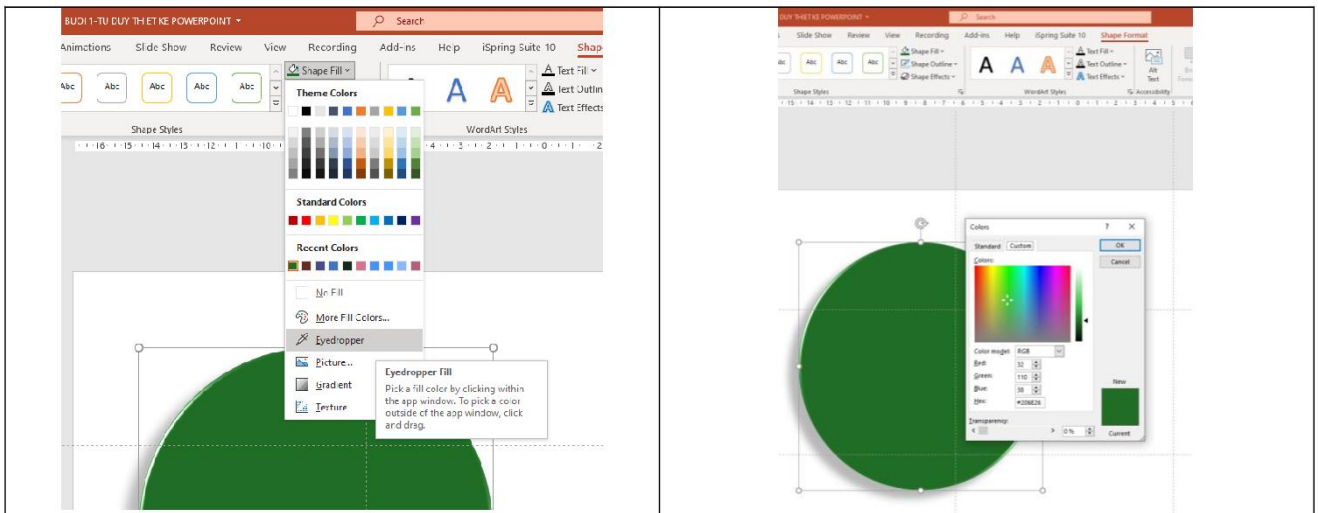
BUOI 1-TU DUY THIET KE POWERPOINT
Search
Animations Slide Show Review View Recording Add-ins Help iSpring Suite 10 Shape
Abc Abc Abc Abc Abc
Shape Fill
Text Fill
Text Outline
Text Effects
Shape Styles
WordArt Styles
Theme Colors
Standard Colors
Recent Colors
No Fill
More Fill Colors...
Eyedropper
Picture...
Gradient
Texture
Eyedropper Fill
Pick a fill color by clicking within the app window. To pick a color outside of the app window, click and drag.

BUOI 1-TU DUY THIET KE POWERPOINT
Search
Slide Show Review View Recording Add-ins Help iSpring Suite 10 Shape Format
Abc Abc Abc Abc
Shape Fill
Shape Outline
Shape Effects
Text Fill
Text Outline
Text Effects
Alt Text
Shape Styles
WordArt Styles
Accessibility
Colors
Standard Custom
OK
Cancel
Colors:
Color model: RGB
Red: 32
Green: 110
Blue: 38
Hex: #206E26
Transparency:
0%
New
Current